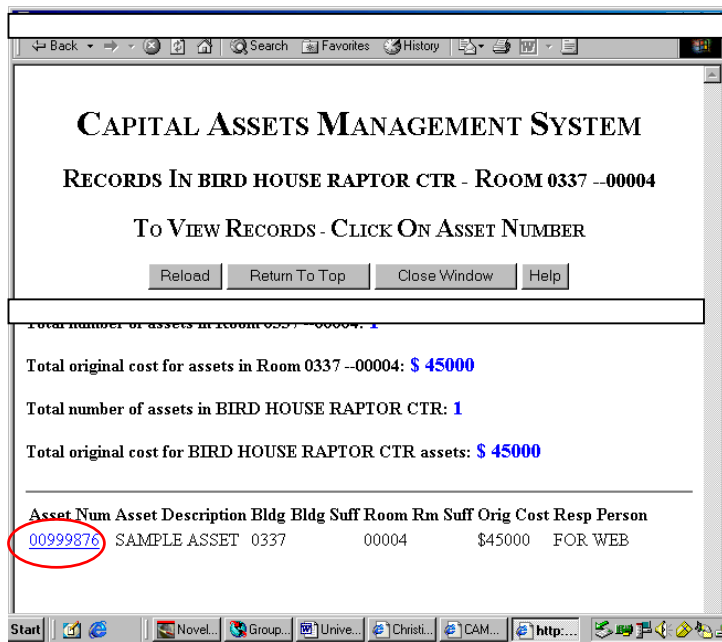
Back · Search Favorites History

CAPITAL ASSETS MANAGEMENT SYSTEM

RECORDS IN BIRD HOUSE RAPTOR CTR - ROOM 0337 --00004

TO VIEW RECORDS - CLICK ON ASSET NUMBER

Reload | Return To Top | Close Window | Help

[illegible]

Total original cost for assets in Room 0337 --00004: $ 45000

Total number of assets in BIRD HOUSE RAPTOR CTR: 1

Total original cost for BIRD HOUSE RAPTOR CTR assets: $ 45000

| Asset Num | Asset Description | Bldg | Bldg Suff | Room | Rm Suff | Orig Cost | Resp Person |
|---|---|---|---|---|---|---|---|
| 00999876 | SAMPLE ASSET | 0337 | | 00004 | | $45000 | FOR WEB |

Start | Novel... | Group... | Unive... | Christi... | CAM... | http:...